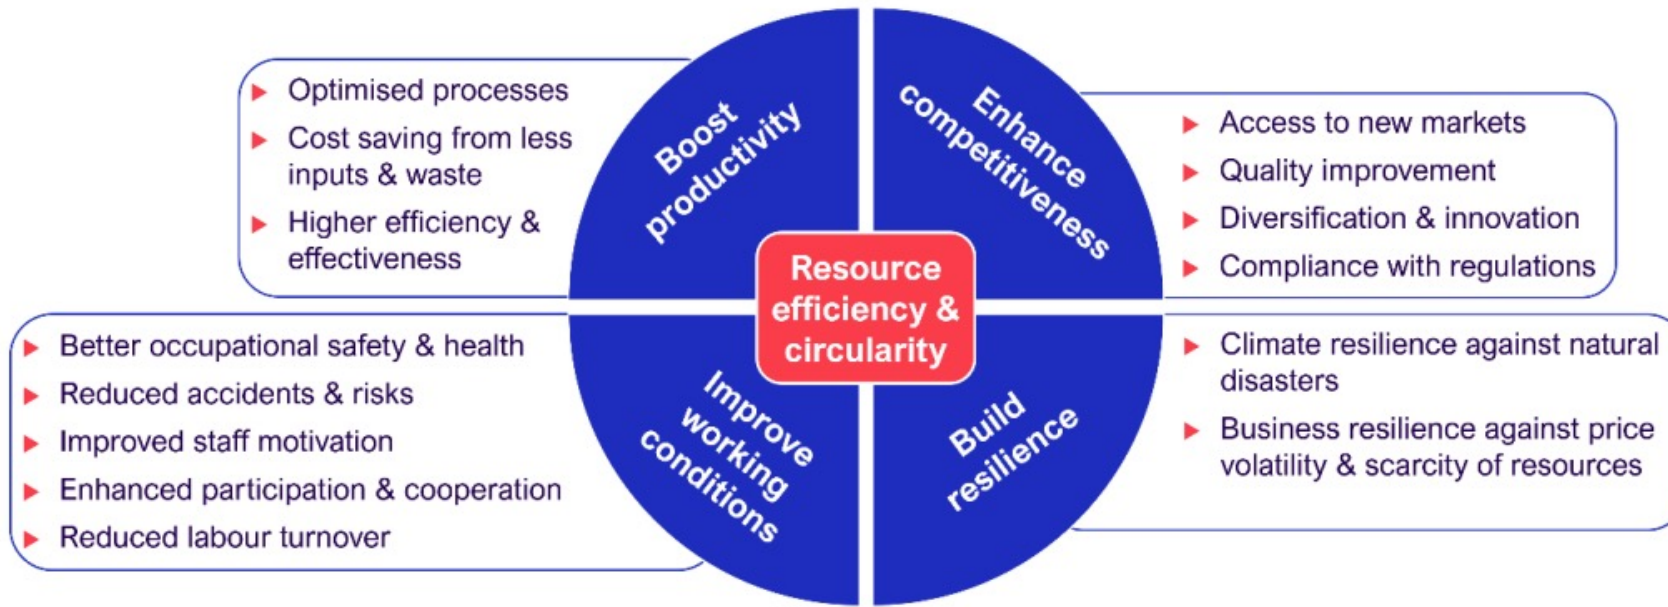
Optimised processes
Cost saving from less inputs & waste
Higher efficiency & effectiveness

Boost productivity

Enhance competitiveness

Access to new markets
Quality improvement
Diversification & innovation
Compliance with regulations

Resource efficiency & circularity

Better occupational safety & health
Reduced accidents & risks
Improved staff motivation
Enhanced participation & cooperation
Reduced labour turnover

Improve working conditions

Build resilience

Climate resilience against natural disasters
Business resilience against price volatility & scarcity of resources